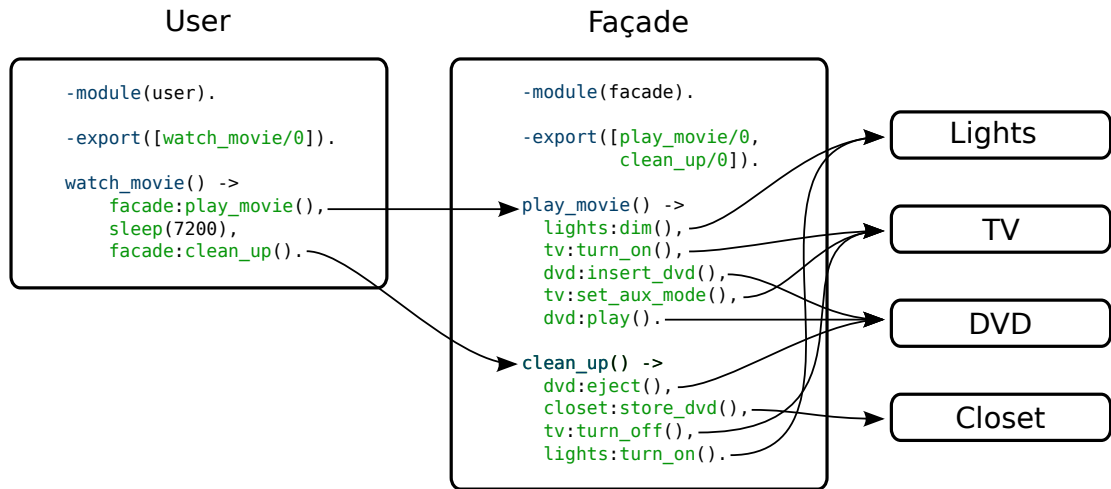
User

-module(user).

-export([watch_movie/0]).

watch_movie() ->
    facade:play_movie(),
    sleep(7200),
    facade:clean_up().

Façade

-module(facade).

-export([play_movie/0,
         clean_up/0]).

play_movie() ->
  lights:dim(),
  tv:turn_on(),
  dvd:insert_dvd(),
  tv:set_aux_mode(),
  dvd:play().

clean_up() ->
  dvd:eject(),
  closet:store_dvd(),
  tv:turn_off(),
  lights:turn_on().

Lights

TV

DVD

Closet